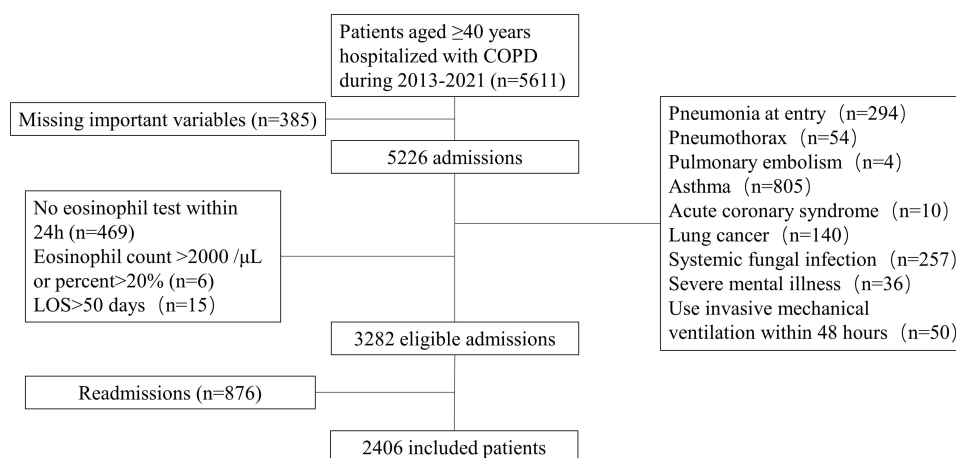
Patients aged ≥40 years hospitalized with COPD during 2013-2021 (n=5611)

Missing important variables (n=385)

5226 admissions

Pneumonia at entry（n=294）
Pneumothorax（n=54）
Pulmonary embolism（n=4）
Asthma（n=805）
Acute coronary syndrome（n=10）
Lung cancer（n=140）
Systemic fungal infection（n=257）
Severe mental illness（n=36）
Use invasive mechanical ventilation within 48 hours（n=50）

No eosinophil test within 24h (n=469)
Eosinophil count >2000 /μL or percent>20% (n=6)
LOS>50 days（n=15）

3282 eligible admissions

Readmissions (n=876)

2406 included patients